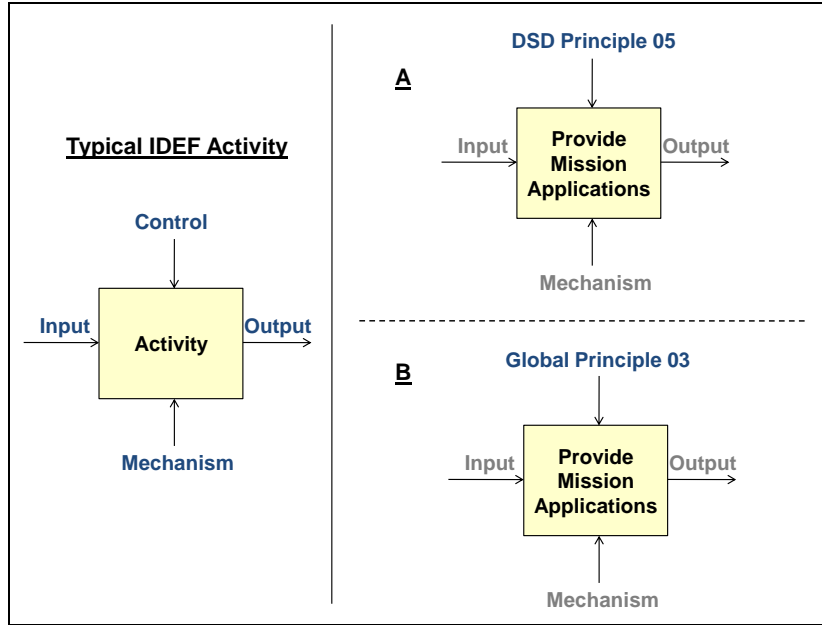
Typical IDEF Activity

Control

Input

Activity

Output

Mechanism

A

DSD Principle 05

Input

Provide Mission Applications

Output

Mechanism

B

Global Principle 03

Input

Provide Mission Applications

Output

Mechanism